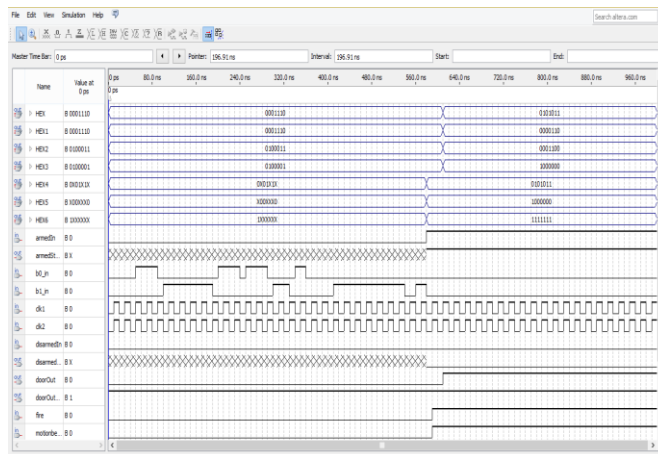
File Edit View Simulation Help

Search altera.com

Master Time Bar: 0 ps

Pointer: 196.91 ns

Interval: 196.91 ns

Start:

End:

| Name | Value at 0 ps | 0 ps | 80.0 ns | 160.0 ns | 240.0 ns | 320.0 ns | 400.0 ns | 480.0 ns | 560.0 ns | 640.0 ns | 720.0 ns | 800.0 ns | 880.0 ns | 960.0 ns |
|---|---|---|---|---|---|---|---|---|---|---|---|---|---|---|
| HEX | B 0001110 | 0001110 | | | | | | | | 0101011 | | | | |
| HEX1 | B 0001110 | 0001110 | | | | | | | | 0000110 | | | | |
| HEX2 | B 0100011 | 0100011 | | | | | | | | 0001100 | | | | |
| HEX3 | B 0100001 | 0100001 | | | | | | | | 1000000 | | | | |
| HEX4 | B 0X0X1X | 0X0X1X1X | | | | | | | | 0101011 | | | | |
| HEX5 | B X00XXX0 | X00XXX0 | | | | | | | | 1000000 | | | | |
| HEX6 | B 1XXXXXX | 1XXXXXX | | | | | | | | 1111111 | | | | |
| armedIn | B 0 | | | | | | | | | | | | | |
| armedSt... | B X | | | | | | | | | | | | | |
| b0_in | B 0 | | | | | | | | | | | | | |
| b1_in | B 0 | | | | | | | | | | | | | |
| clk1 | B 0 | | | | | | | | | | | | | |
| clk2 | B 0 | | | | | | | | | | | | | |
| disarmedIn | B 0 | | | | | | | | | | | | | |
| disarmed... | B X | | | | | | | | | | | | | |
| doorOut | B 0 | | | | | | | | | | | | | |
| doorOut... | B 1 | | | | | | | | | | | | | |
| fire | B 0 | | | | | | | | | | | | | |
| motionbe... | B 0 | | | | | | | | | | | | | |